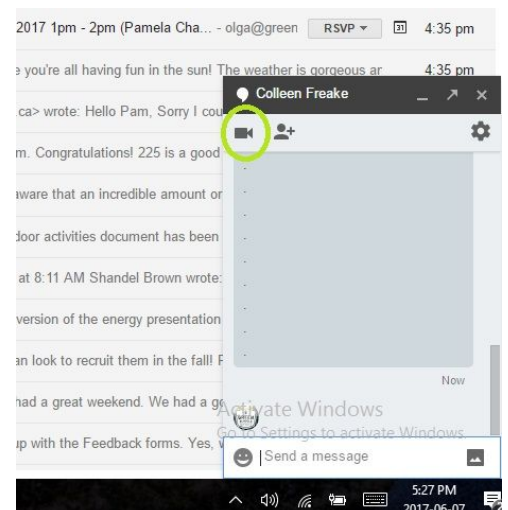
2017 1pm - 2pm (Pamela Cha... - olga@green RSVP ▾ 31 4:35 pm

e you're all having fun in the sun! The weather is gorgeous ar 4:35 pm

.ca> wrote: Hello Pam, Sorry I cou

m. Congratulations! 225 is a good

aware that an incredible amount or

door activities document has been

at 8:11 AM Shandel Brown wrote:

version of the energy presentation

an look to recruit them in the fall! F

had a great weekend. We had a g

up with the Feedback forms. Yes, v

Colleen Freake

Now

Activate Windows
Go to Settings to activate Windows.

Send a message

5:27 PM
2017-06-07